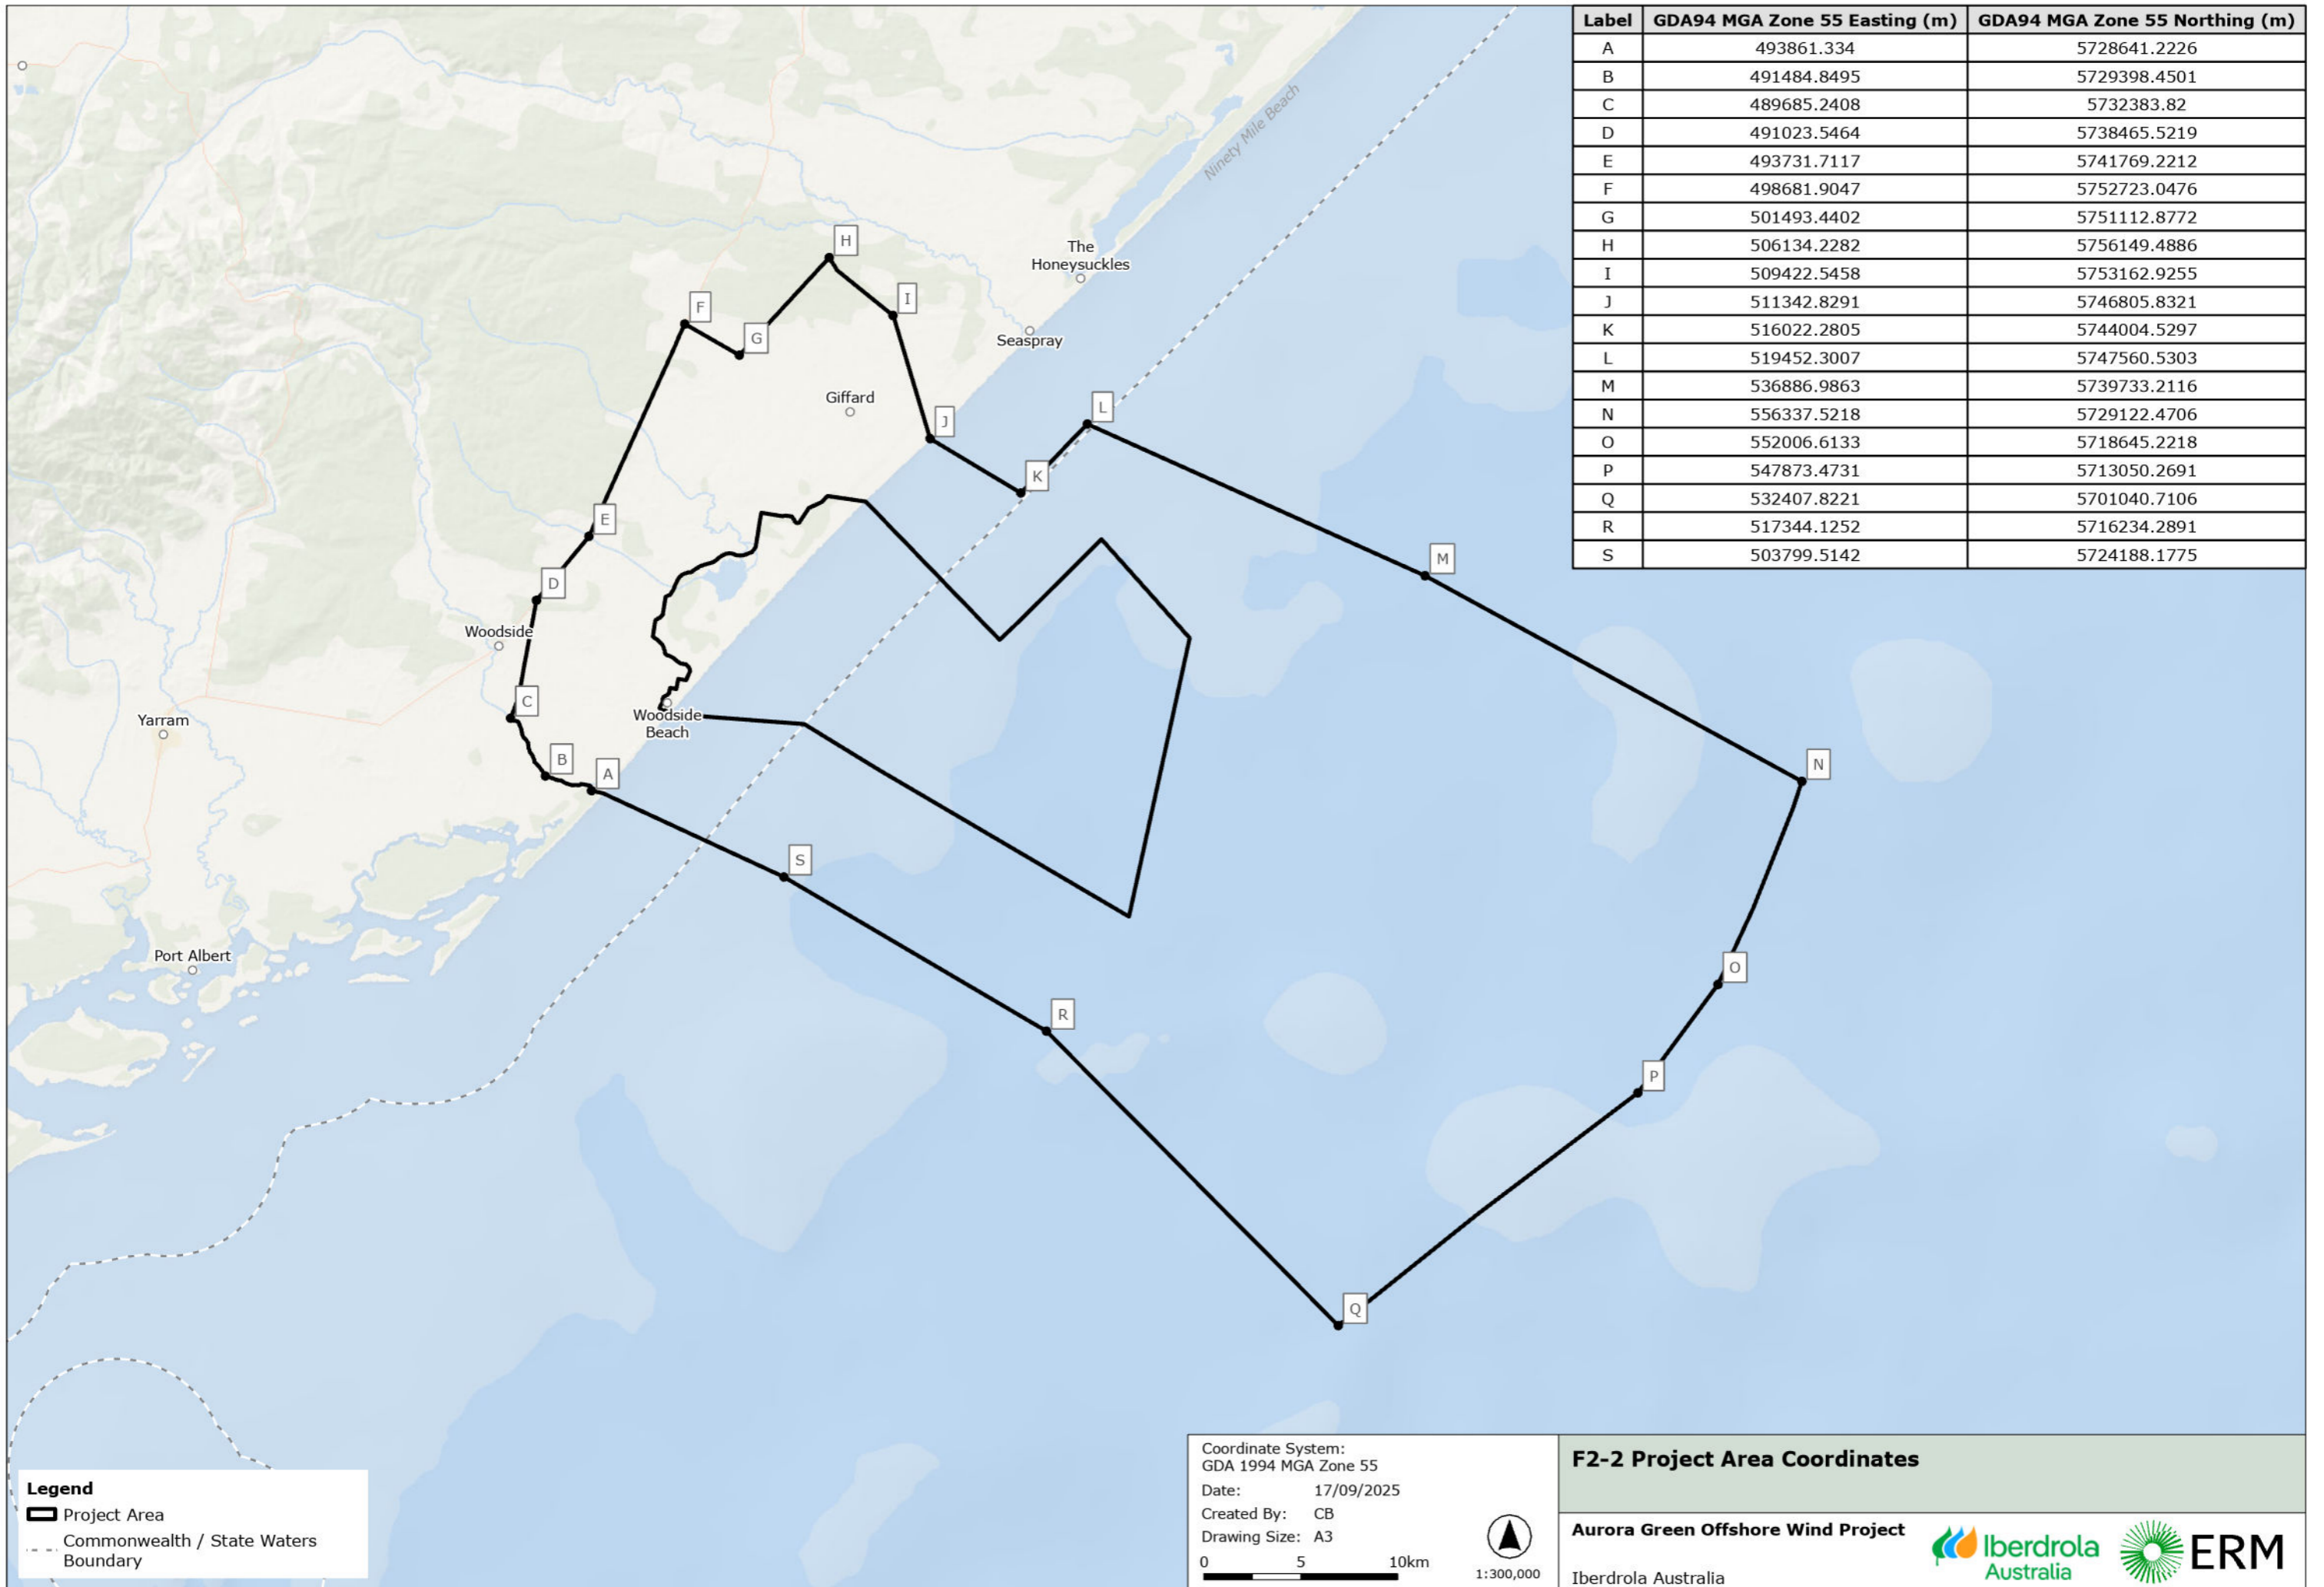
| Label | GDA94 MGA Zone 55 Easting (m) | GDA94 MGA Zone 55 Northing (m) |
|---|---|---|
| A | 493861.334 | 5728641.2226 |
| B | 491484.8495 | 5729398.4501 |
| C | 489685.2408 | 5732383.82 |
| D | 491023.5464 | 5738465.5219 |
| E | 493731.7117 | 5741769.2212 |
| F | 498681.9047 | 5752723.0476 |
| G | 501493.4402 | 5751112.8772 |
| H | 506134.2282 | 5756149.4886 |
| I | 509422.5458 | 5753162.9255 |
| J | 511342.8291 | 5746805.8321 |
| K | 516022.2805 | 5744004.5297 |
| L | 519452.3007 | 5747560.5303 |
| M | 536886.9863 | 5739733.2116 |
| N | 556337.5218 | 5729122.4706 |
| O | 552006.6133 | 5718645.2218 |
| P | 547873.4731 | 5713050.2691 |
| Q | 532407.8221 | 5701040.7106 |
| R | 517344.1252 | 5716234.2891 |
| S | 503799.5142 | 5724188.1775 |

Ninety Mile Beach

The Honeysuckles

Seaspray

Giffard

H

I

F

G

J

L

K

E

M

D

Woodside

C

Yarram

Woodside Beach

B

A

N

S

Port Albert

O

R

P

Q

Legend
Project Area
Commonwealth / State Waters Boundary

Coordinate System:
GDA 1994 MGA Zone 55
Date: 17/09/2025
Created By: CB
Drawing Size: A3
0 5 10km
1:300,000

F2-2 Project Area Coordinates

Aurora Green Offshore Wind Project

Iberdrola Australia

Iberdrola Australia

ERM